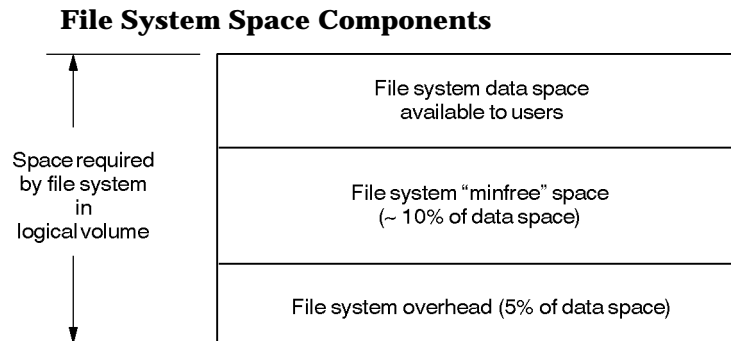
File System Space Components

Space required by file system in logical volume

File system data space available to users

File system "minfree" space (~ 10% of data space)

File system overhead (5% of data space)